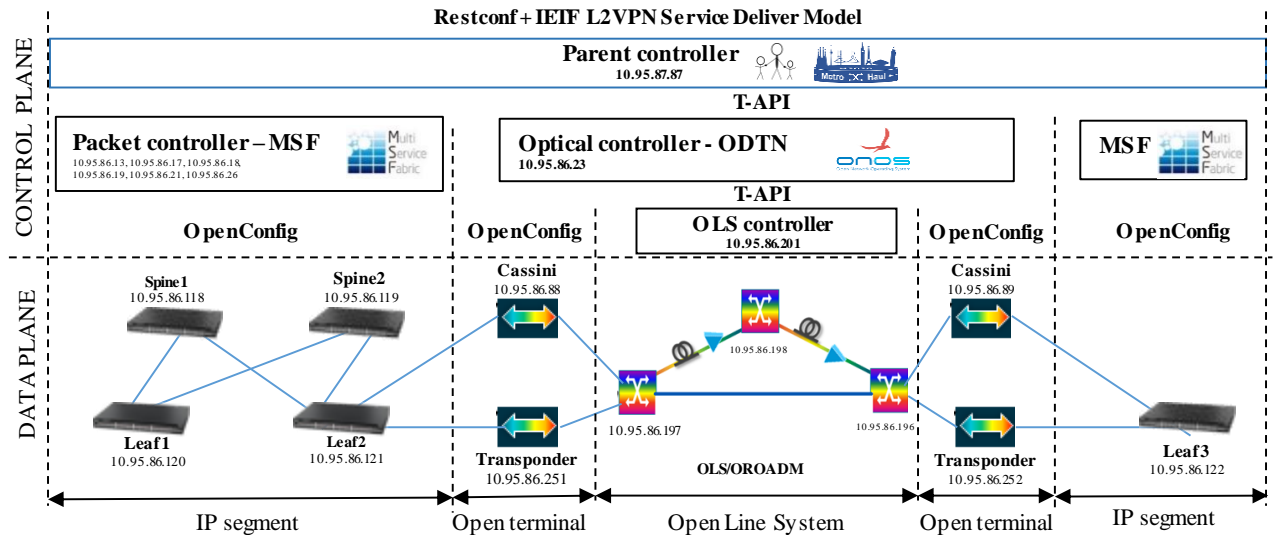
Restconf + IETF L2VPN Service Deliver Model

CONTROL PLANE

Parent controller
10.95.87.87

Metro Haul

T-API

Packet controller – MSF
10.95.86.13, 10.95.86.17, 10.95.86.18, 10.95.86.19, 10.95.86.21, 10.95.86.26

Multi Service Fabric

Optical controller - ODTN
10.95.86.23

onos

MSF

Multi Service Fabric

T-API

OLS controller
10.95.86.201

OpenConfig

OpenConfig

OpenConfig

OpenConfig

DATA PLANE

Spine1
10.95.86.118

Spine2
10.95.86.119

Cassini
10.95.86.88

10.95.86.198

Cassini
10.95.86.89

Leaf1
10.95.86.120

Leaf2
10.95.86.121

10.95.86.197

10.95.86.196

Transponder
10.95.86.251

OLS/OROADM

Transponder
10.95.86.252

Leaf3
10.95.86.122

IP segment

Open terminal

Open Line System

Open terminal

IP segment